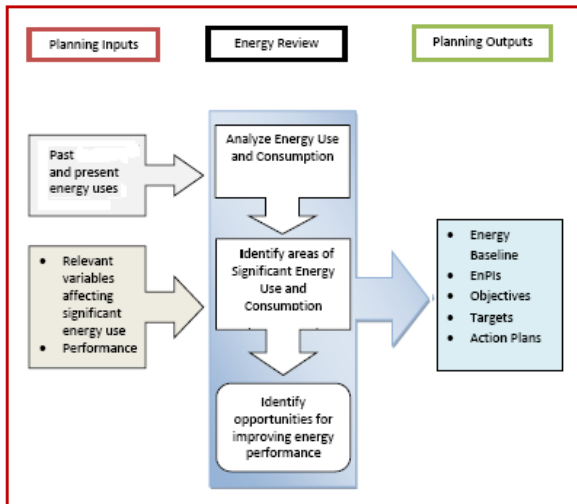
Planning Inputs

Energy Review

Planning Outputs

Past and present energy uses

- Relevant variables affecting significant energy use
- Performance

Analyze Energy Use and Consumption

Identify areas of Significant Energy Use and Consumption

Identify opportunities for improving energy performance

- Energy Baseline
- EnPIs
- Objectives
- Targets
- Action Plans